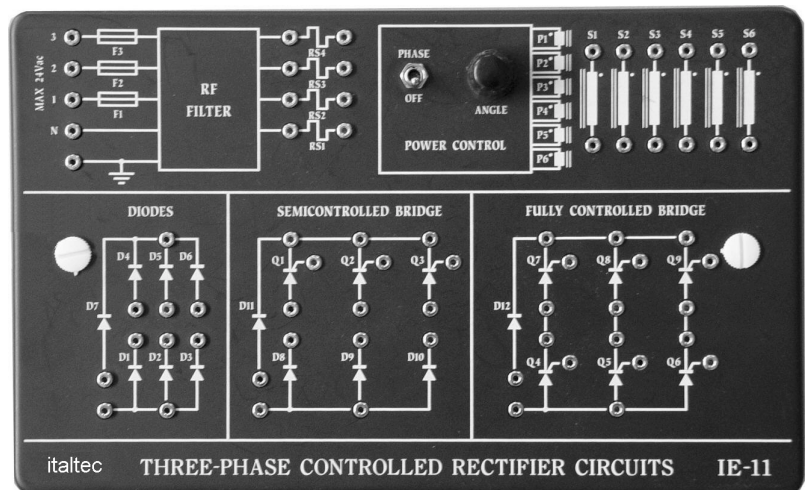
MAX 24Vac

3
2
1
N

F3
F2
F1

RF
FILTER

RS4
RS3
RS2
RS1

PHASE
OFF
ANGLE
POWER CONTROL

P1
P2
P3
P4
P5
P6

S1 S2 S3 S4 S5 S6

DIODES
D4 D5 D6
D7
D1 D2 D3

SEMICONTROLLED BRIDGE
Q1 Q2 Q3
D11
D8 D9 D10

FULLY CONTROLLED BRIDGE
Q7 Q8 Q9
D12
Q4 Q5 Q6

italtec THREE-PHASE CONTROLLED RECTIFIER CIRCUITS IE-11